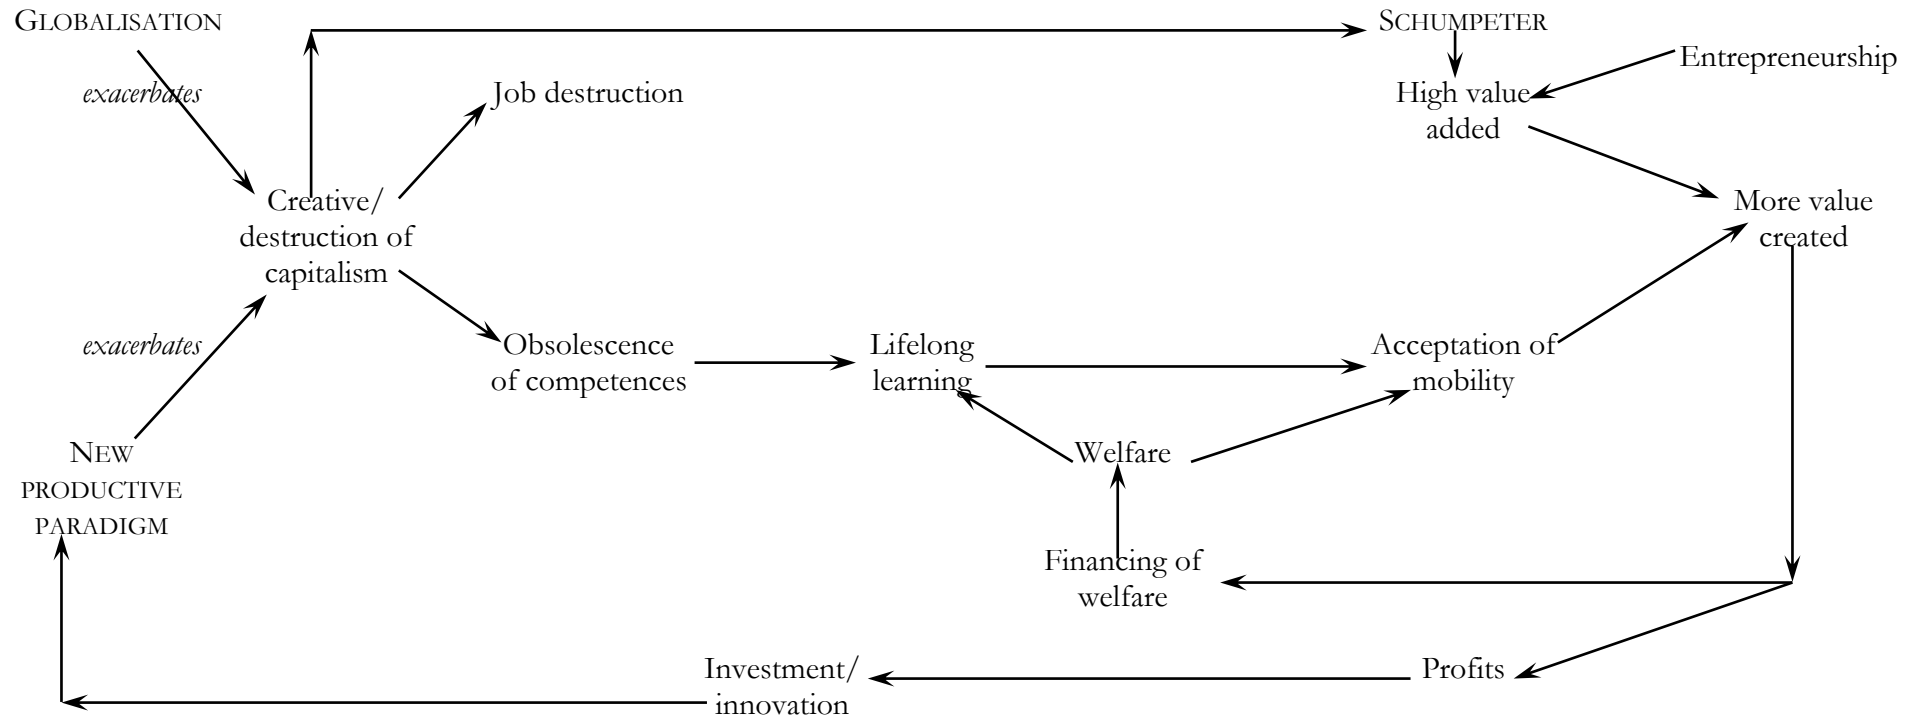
GLOBALISATION

SCHUMPETER

Entrepreneurship

exacerbates

Job destruction

High value added

More value created

Creative/ destruction of capitalism

exacerbates

Obsolescence of competences

Lifelong learning

Acceptation of mobility

NEW PRODUCTIVE PARADIGM

Welfare

Financing of welfare

Investment/ innovation

Profits